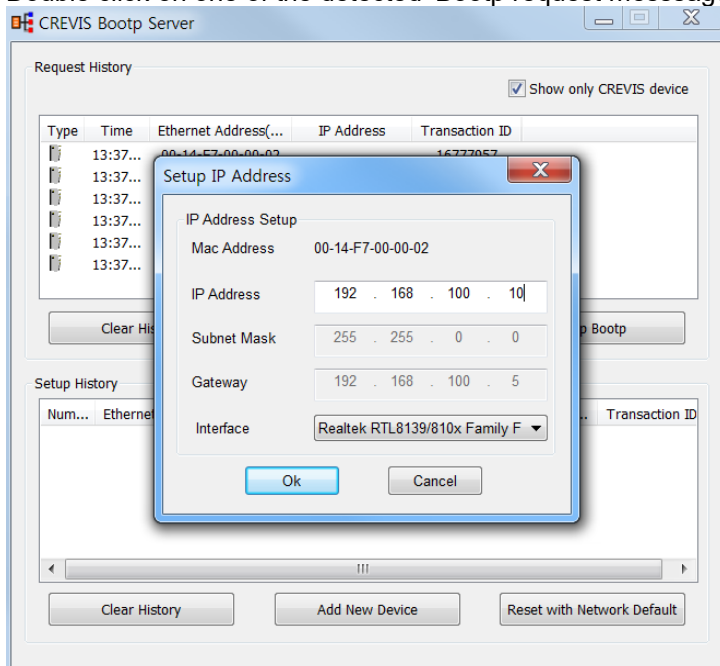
CREVIS Bootp Server

Request History

Show only CREVIS device

| Type | Time | Ethernet Address(... | IP Address | Transaction ID |
|---|---|---|---|---|
| | 13:37... | 00-14-F7-00-00-02 | | 16777957 |
| | 13:37... | | | |
| | 13:37... | | | |
| | 13:37... | | | |
| | 13:37... | | | |
| | 13:37... | | | |

Clear His

p Bootp

Setup History

Num... Ethernet

Transaction ID

III

Clear History

Add New Device

Reset with Network Default

Setup IP Address

IP Address Setup

Mac Address 00-14-F7-00-00-02

IP Address 192 . 168 . 100 . 10

Subnet Mask 255 . 255 . 0 . 0

Gateway 192 . 168 . 100 . 5

Interface Realtek RTL8139/810x Family F

Ok

Cancel